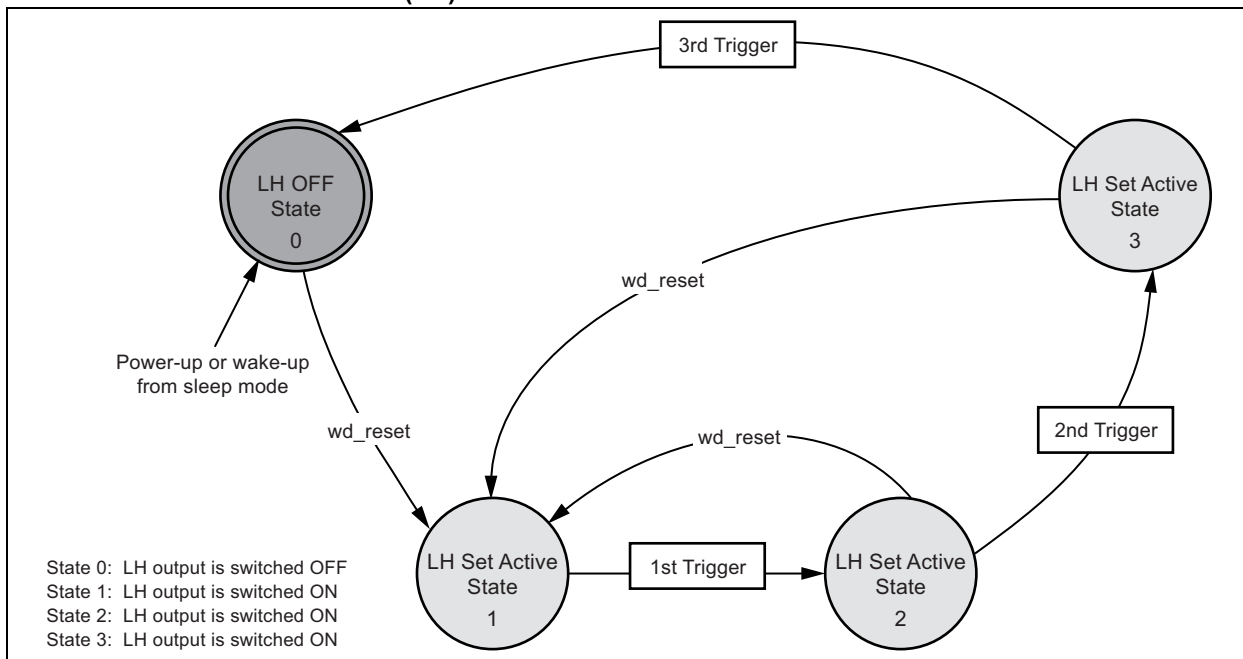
3rd Trigger

LH OFF State 0

LH Set Active State 3

wd_reset

Power-up or wake-up from sleep mode

wd_reset

wd_reset

2nd Trigger

LH Set Active State 1

1st Trigger

LH Set Active State 2

State 0: LH output is switched OFF
State 1: LH output is switched ON
State 2: LH output is switched ON
State 3: LH output is switched ON